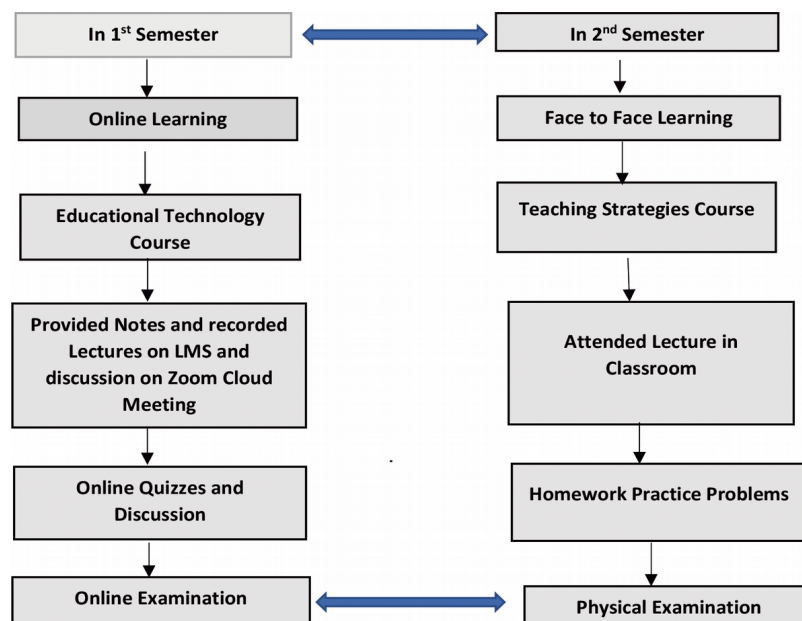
In 1$^{st}$ Semester

Online Learning

Educational Technology Course

Provided Notes and recorded Lectures on LMS and discussion on Zoom Cloud Meeting

Online Quizzes and Discussion

Online Examination

In 2$^{nd}$ Semester

Face to Face Learning

Teaching Strategies Course

Attended Lecture in Classroom

Homework Practice Problems

Physical Examination